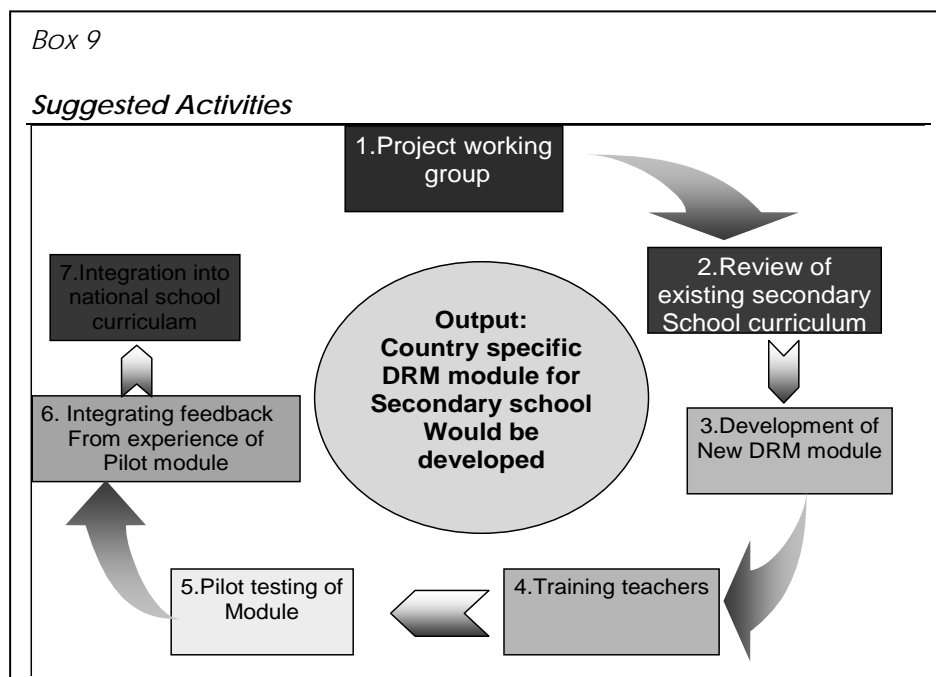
Box 9

Suggested Activities

1.Project working group

2.Review of existing secondary School curriculum

3.Development of New DRM module

4.Training teachers

5.Pilot testing of Module

6. Integrating feedback From experience of Pilot module

7.Integration into national school curricalam

Output: Country specific DRM module for Secondary school Would be developed